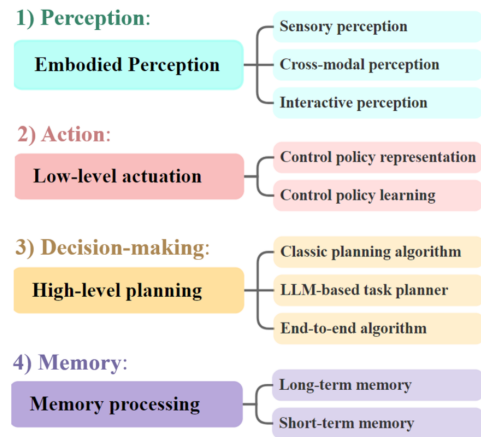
1) Perception:

Embodied Perception

Sensory perception

Cross-modal perception

Interactive perception

2) Action:

Low-level actuation

Control policy representation

Control policy learning

3) Decision-making:

High-level planning

Classic planning algorithm

LLM-based task planner

End-to-end algorithm

4) Memory:

Memory processing

Long-term memory

Short-term memory